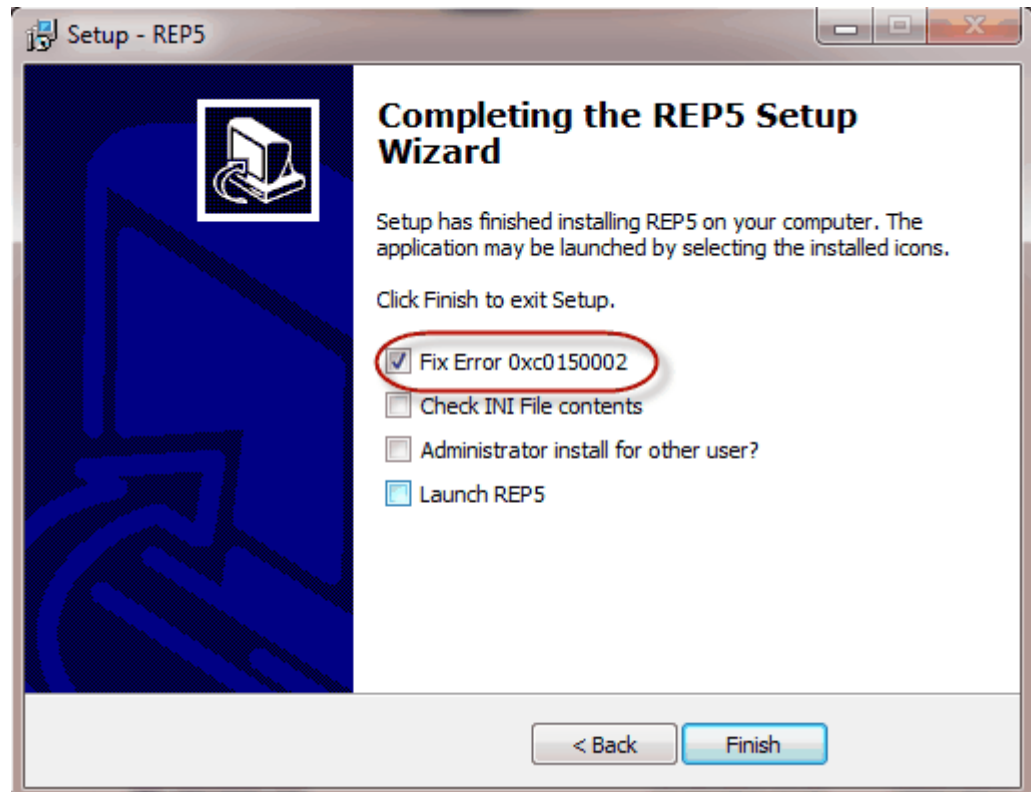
Setup - REP5

Completing the REP5 Setup Wizard

Setup has finished installing REP5 on your computer. The application may be launched by selecting the installed icons.

Click Finish to exit Setup.

Fix Error 0xc0150002

Check INI File contents

Administrator install for other user?

Launch REP5

< Back

Finish